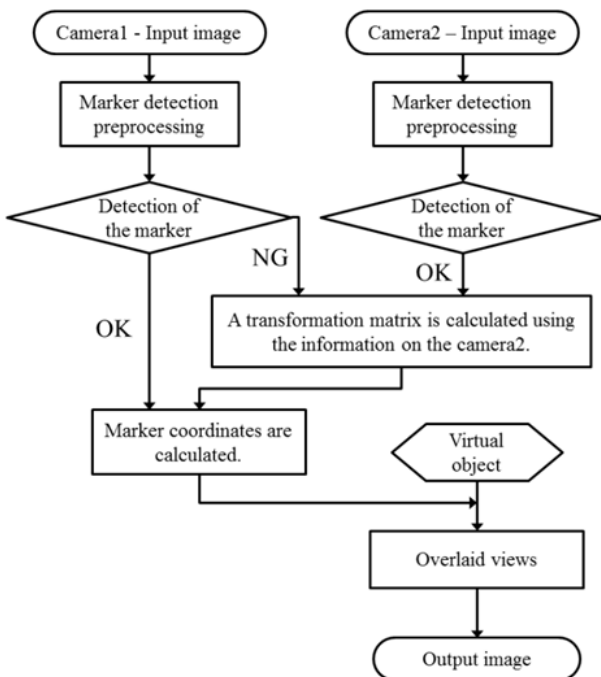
Camera1 - Input image

Camera2 – Input image

Marker detection preprocessing

Marker detection preprocessing

Detection of the marker

Detection of the marker

NG

OK

OK

A transformation matrix is calculated using the information on the camera2.

Marker coordinates are calculated.

Virtual object

Overlaid views

Output image